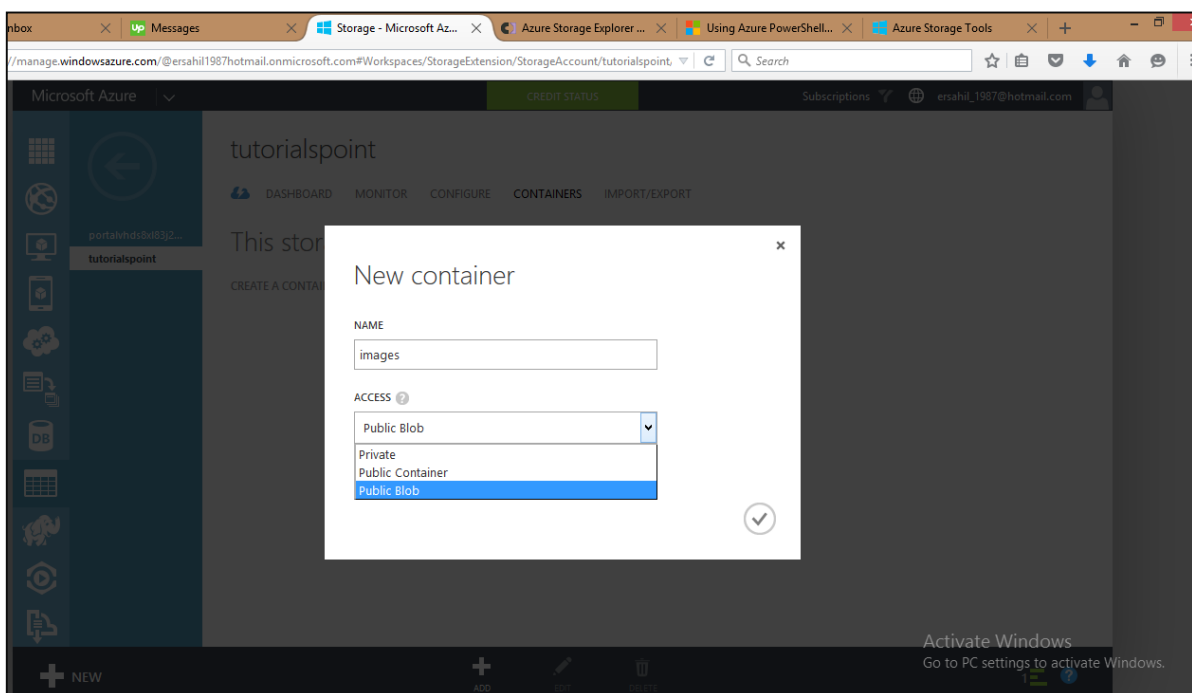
nbox
Messages
Storage - Microsoft Az...
Azure Storage Explorer ...
Using Azure PowerShell...
Azure Storage Tools

//manage.windowsazure.com/@ersahil1987hotmail.onmicrosoft.com#Workspaces/StorageExtension/StorageAccount/tutorialspoint/
Search

Microsoft Azure
CREDIT STATUS
Subscriptions
ersahil_1987@hotmail.com

tutorialspoint
DASHBOARD MONITOR CONFIGURE CONTAINERS IMPORT/EXPORT

portalvhds8xl83j2...
tutorialspoint

This stor
CREATE A CONTAI

New container

NAME
images

ACCESS
Public Blob
Private
Public Container
Public Blob

Activate Windows
Go to PC settings to activate Windows.

NEW
ADD
EDIT
DELETE